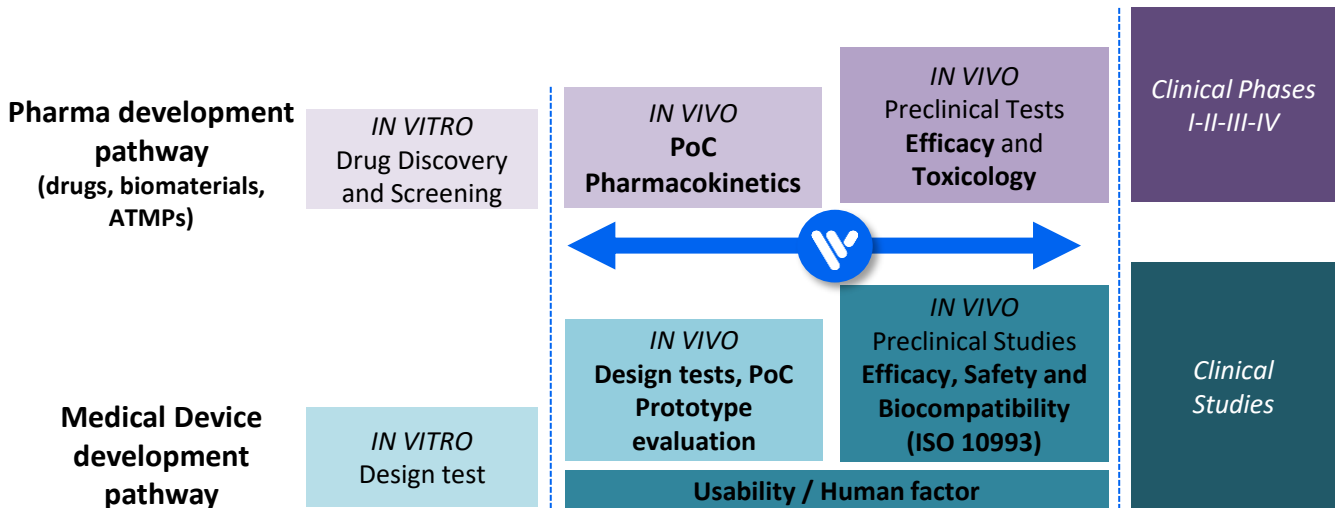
Pharma development pathway
(drugs, biomaterials, ATMPs)

IN VITRO
Drug Discovery and Screening

IN VIVO
PoC
Pharmacokinetics

IN VIVO
Preclinical Tests
Efficacy and Toxicology

Clinical Phases
I-II-III-IV

Medical Device development pathway

IN VITRO
Design test

IN VIVO
Design tests, PoC
Prototype evaluation

IN VIVO
Preclinical Studies
Efficacy, Safety and Biocompatibility
(ISO 10993)

Clinical Studies

Usability / Human factor